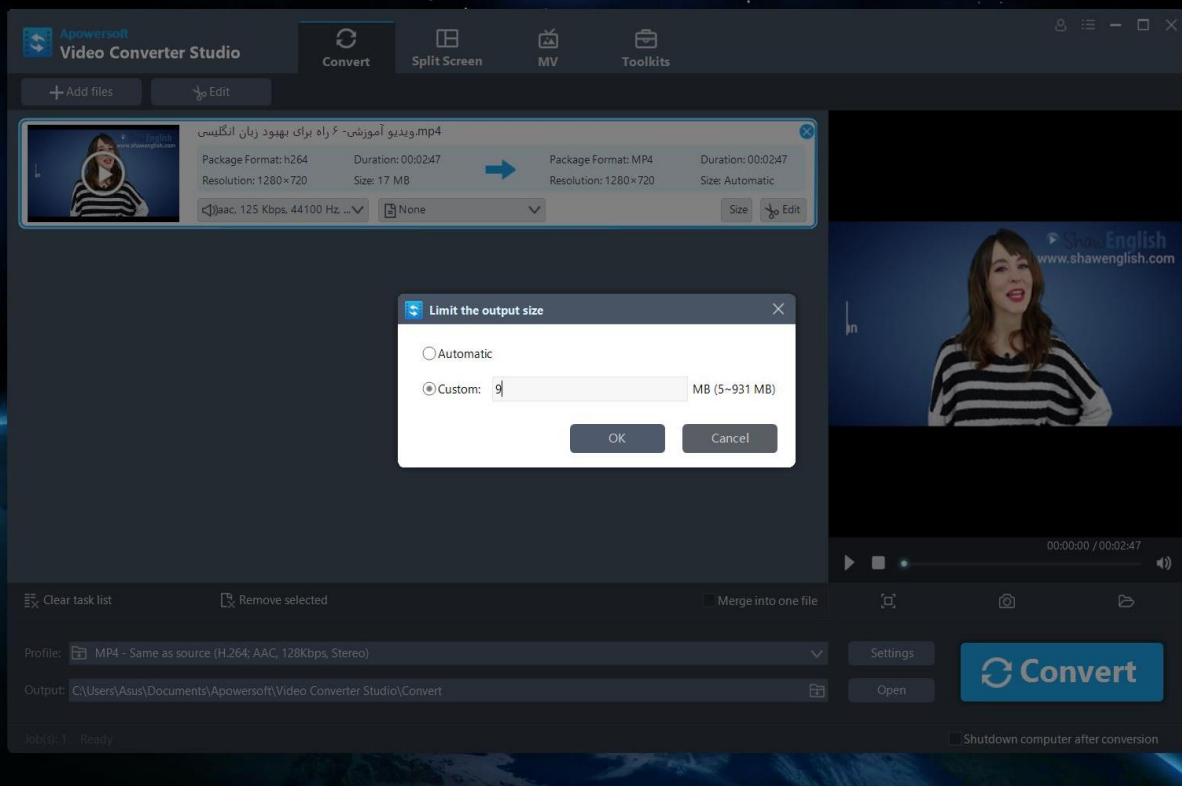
Apowersoft
Video Converter Studio

Convert
Split Screen
MV
Toolkits

Add files
Edit

ویدیو آموزشی- ۶ راه برای بهبود زبان انگلیسی.mp4
Package Format: h264
Duration: 00:02:47
Resolution: 1280×720
Size: 17 MB
Package Format: MP4
Duration: 00:02:47
Resolution: 1280×720
Size: Automatic
aac, 125 Kbps, 44100 Hz, ...
None
Size
Edit

ShawEnglish
www.shawenglish.com

Limit the output size
Automatic
Custom: 9 MB (5~931 MB)
OK
Cancel

00:00:00 / 00:02:47

Clear task list
Remove selected
Merge into one file

Profile: MP4 - Same as source (H.264; AAC, 128Kbps, Stereo)
Settings
Output: C:\Users\Asus\Documents\Apowersoft\Video Converter Studio\Convert
Open
Convert

Job(s): 1 Ready
Shutdown computer after conversion